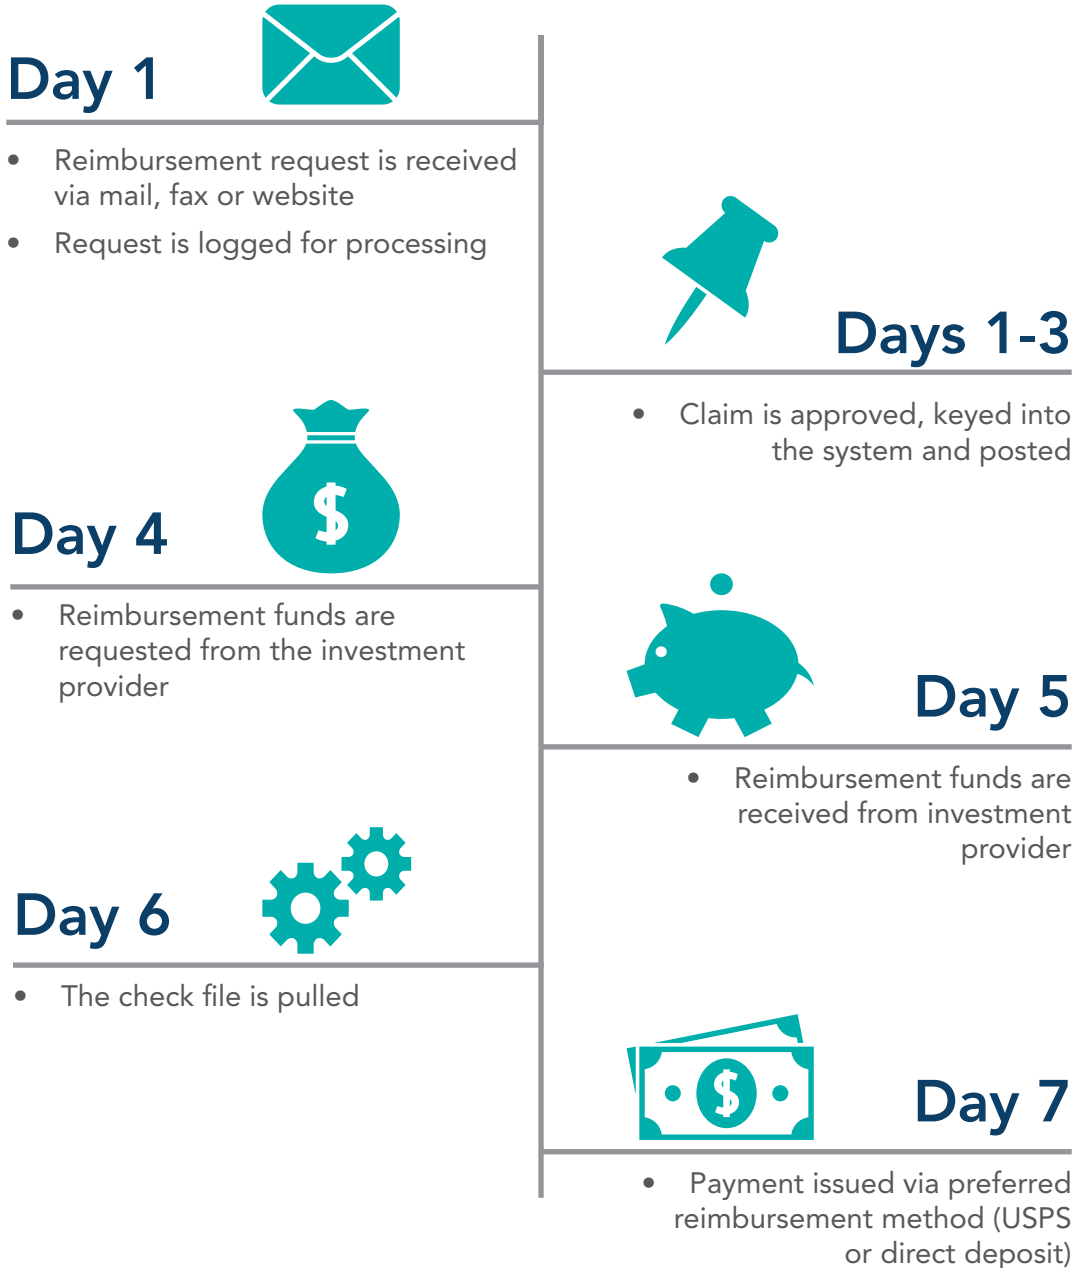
Day 1

• Reimbursement request is received via mail, fax or website
• Request is logged for processing

Days 1-3

• Claim is approved, keyed into the system and posted

Day 4

• Reimbursement funds are requested from the investment provider

Day 5

• Reimbursement funds are received from investment provider

Day 6

• The check file is pulled

Day 7

• Payment issued via preferred reimbursement method (USPS or direct deposit)